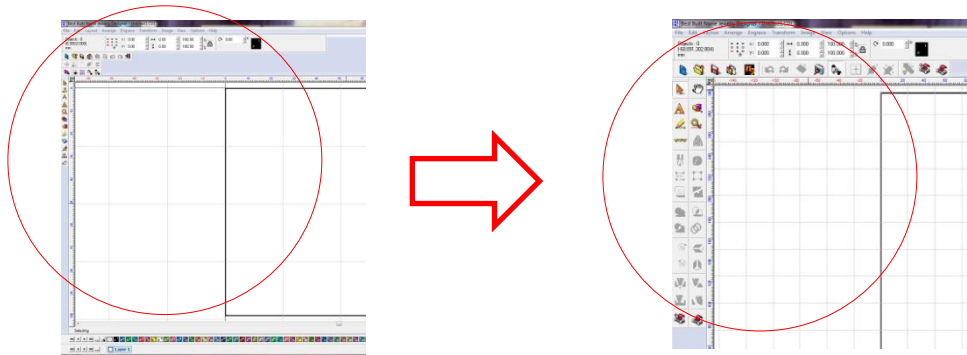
File Edit Layout Arrange Engrave Transform Image View Options Help

0.000
0.000
100.000
100.000
0.000

Layer 1

File Edit Layout Arrange Engrave Transform Image View Options Help

X: 0.000
Y: 0.000
100.000
100.000
0.000